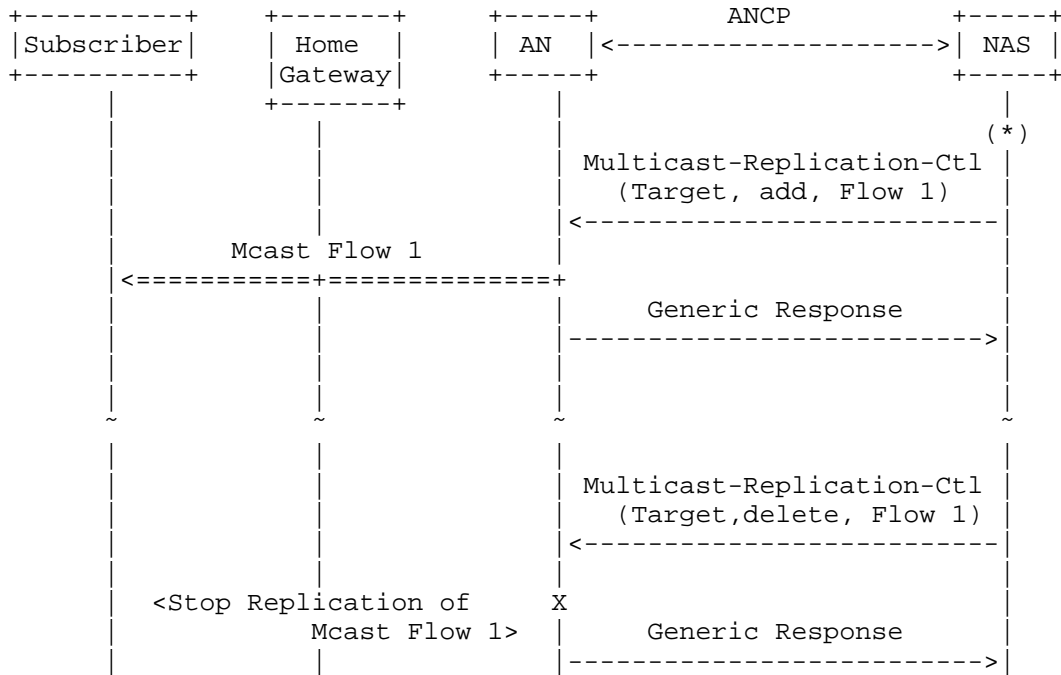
Subscriber

Home Gateway

AN

ANCP

NAS

(*)

Multicast-Replication-Ctl (Target, add, Flow 1)

Mcast Flow 1

Generic Response

~ ~ ~ ~

Multicast-Replication-Ctl (Target,delete, Flow 1)

X

<Stop Replication of Mcast Flow 1>

Generic Response